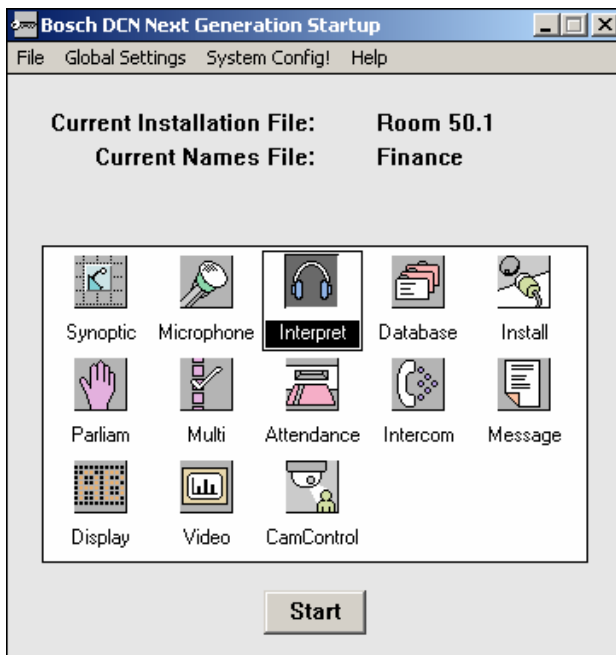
Bosch DCN Next Generation Startup

File Global Settings System Config! Help

Current Installation File: Room 50.1
Current Names File: Finance

Synoptic Microphone Interpret Database Install

Parliam Multi Attendance Intercom Message

Display Video CamControl

Start